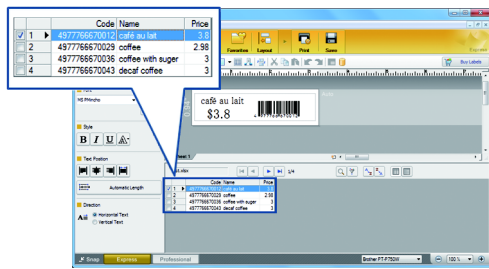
| | | Code | Name | Price |
|---|---|---|---|---|
| ☑ | 1 | 4977766670012 | café au lait | 3.8 |
| ☐ | 2 | 4977766670029 | coffee | 2.98 |
| ☐ | 3 | 4977766670036 | coffee with suger | 3 |
| ☐ | 4 | 4977766670043 | decaf coffee | 3 |

Formatting Layout Print Save

Express

Buy Labels

Font

MS PMincho

Style

B I U A

Text Position

Automatic Length

Direction

Horizontal Text

Vertical Text

café au lait

$3.8

4977766670012

Sheet 1

1/4

| | | Code | Name | Price |
|---|---|---|---|---|
| ☑ | 1 | 4977766670012 | café au lait | 3.8 |
| ☐ | 2 | 4977766670029 | coffee | 2.98 |
| ☐ | 3 | 4977766670036 | coffee with suger | 3 |
| ☐ | 4 | 4977766670043 | decaf coffee | 3 |

Snap Express Professional

Brother PT-P750W

100 %